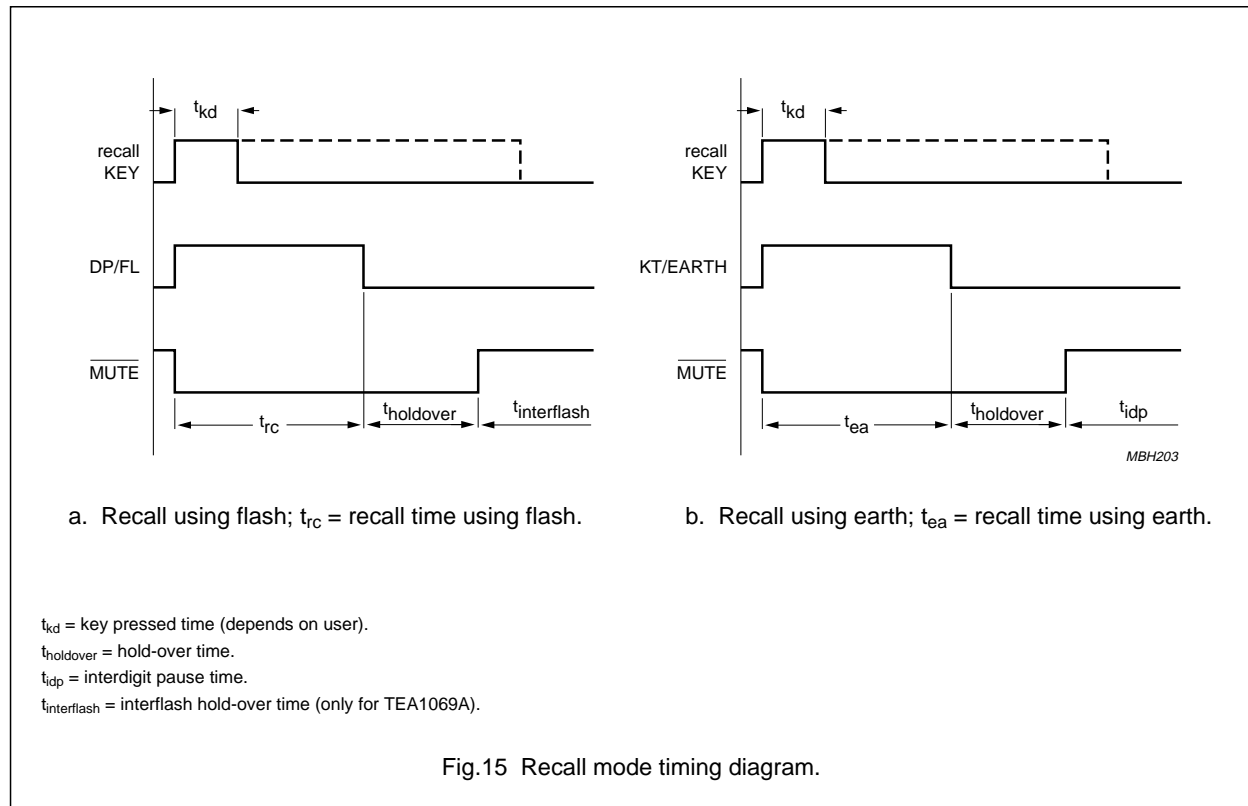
$t_{kd}$

recall KEY

DP/FL

$\overline{MUTE}$

$t_{rc}$

$t_{holdover}$

$t_{interflash}$

$t_{kd}$

recall KEY

KT/EARTH

$\overline{MUTE}$

$t_{ea}$

$t_{holdover}$

$t_{idp}$

MBH203

a. Recall using flash; $t_{rc}$ = recall time using flash.

b. Recall using earth; $t_{ea}$ = recall time using earth.

$t_{kd}$ = key pressed time (depends on user).
$t_{holdover}$ = hold-over time.
$t_{idp}$ = interdigit pause time.
$t_{interflash}$ = interflash hold-over time (only for TEA1069A).

Fig.15 Recall mode timing diagram.